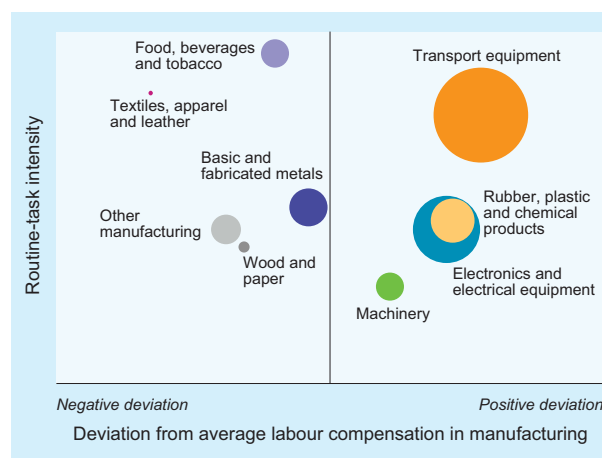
Food, beverages and tobacco

Transport equipment

Textiles, apparel and leather

Basic and fabricated metals

Rubber, plastic and chemical products

Other manufacturing

Wood and paper

Electronics and electrical equipment

Machinery

Routine-task intensity

Negative deviation

Positive deviation

Deviation from average labour compensation in manufacturing